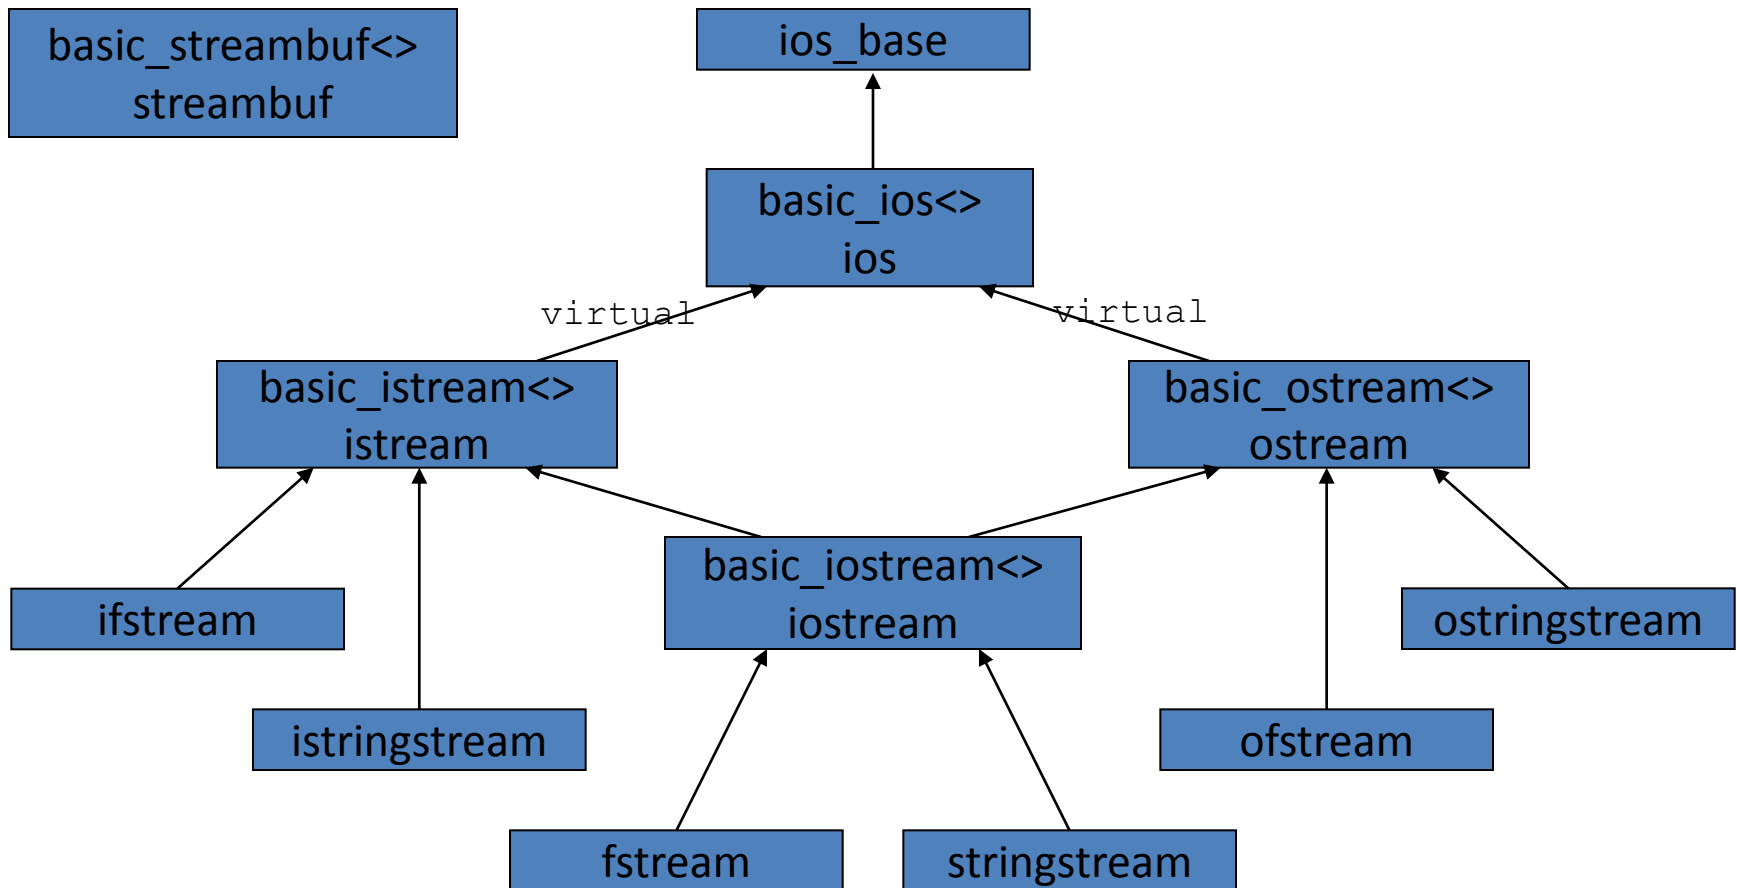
basic_streambuf<>
streambuf

ios_base

basic_ios<>
ios

virtual

virtual

basic_istream<>
istream

basic_ostream<>
ostream

basic_iostream<>
iostream

ifstream

ostringstream

istringstream

ofstream

fstream

stringstream